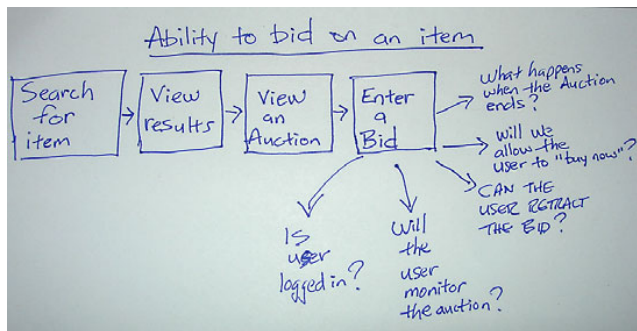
Ability to bid on an item

Search for item

View results

View an Auction

Enter a Bid

What happens when the Auction ends?

Will we allow the user to "buy now"?

CAN THE USER RETRACT THE BID?

Is user logged in?

Will the user monitor the auction?